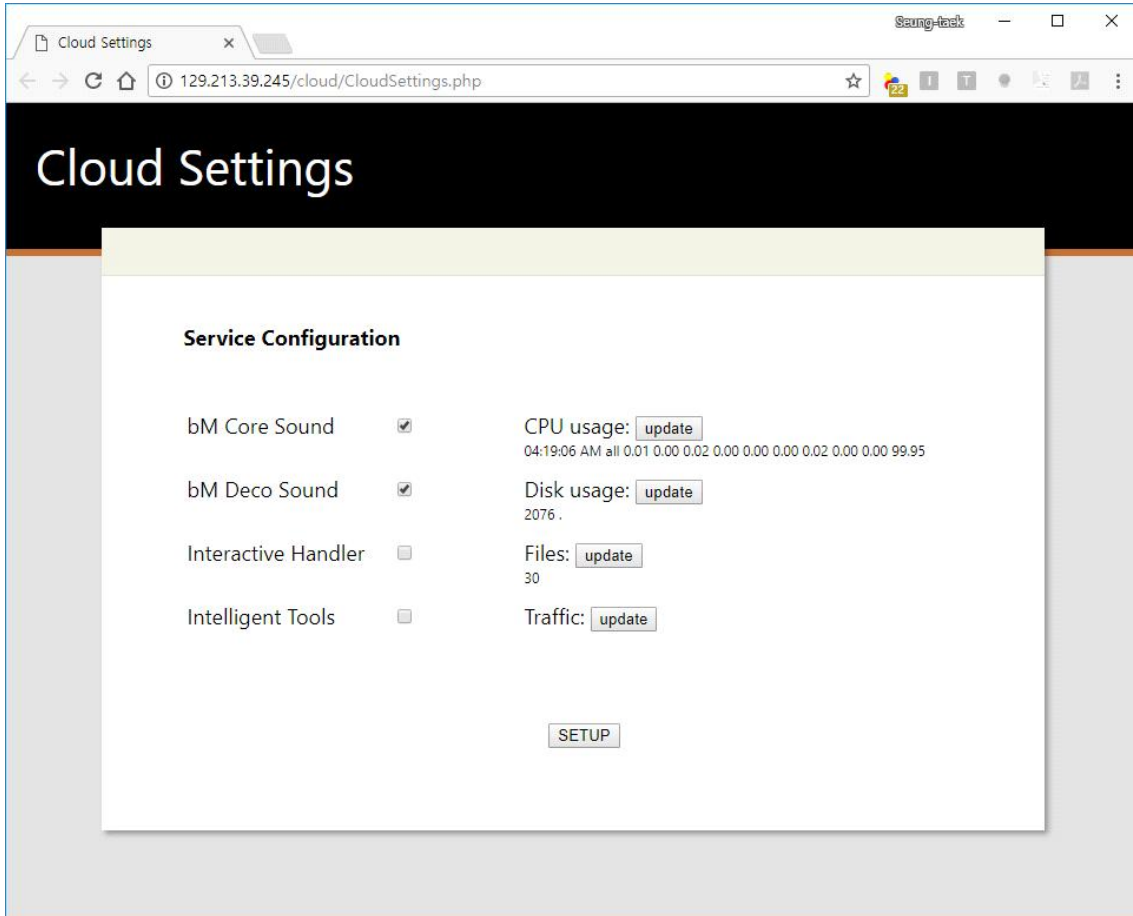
Cloud Settings ×

Seung-taek

129.213.39.245/cloud/CloudSettings.php

22

Cloud Settings

Service Configuration

bM Core Sound

bM Deco Sound

Interactive Handler

Intelligent Tools

CPU usage: update
04:19:06 AM all 0.01 0.00 0.02 0.00 0.00 0.00 0.02 0.00 0.00 99.95

Disk usage: update
2076 .

Files: update
30

Traffic: update

SETUP